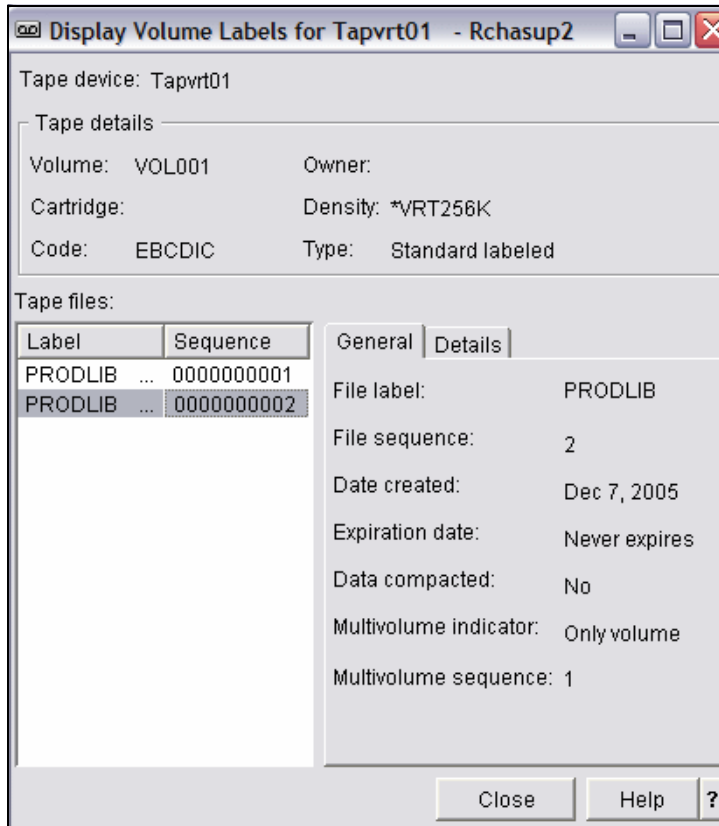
Display Volume Labels for Tapvrt01 - Rchasup2

Tape device: Tapvrt01

Tape details

Volume: VOL001
Owner:
Cartridge:
Density: *VRT256K
Code: EBCDIC
Type: Standard labeled

Tape files:

| Label | Sequence |
|---|---|
| PRODLIB ... | 0000000001 |
| PRODLIB ... | 0000000002 |

General | Details

File label: PRODLIB
File sequence: 2
Date created: Dec 7, 2005
Expiration date: Never expires
Data compacted: No
Multivolume indicator: Only volume
Multivolume sequence: 1

Close Help ?